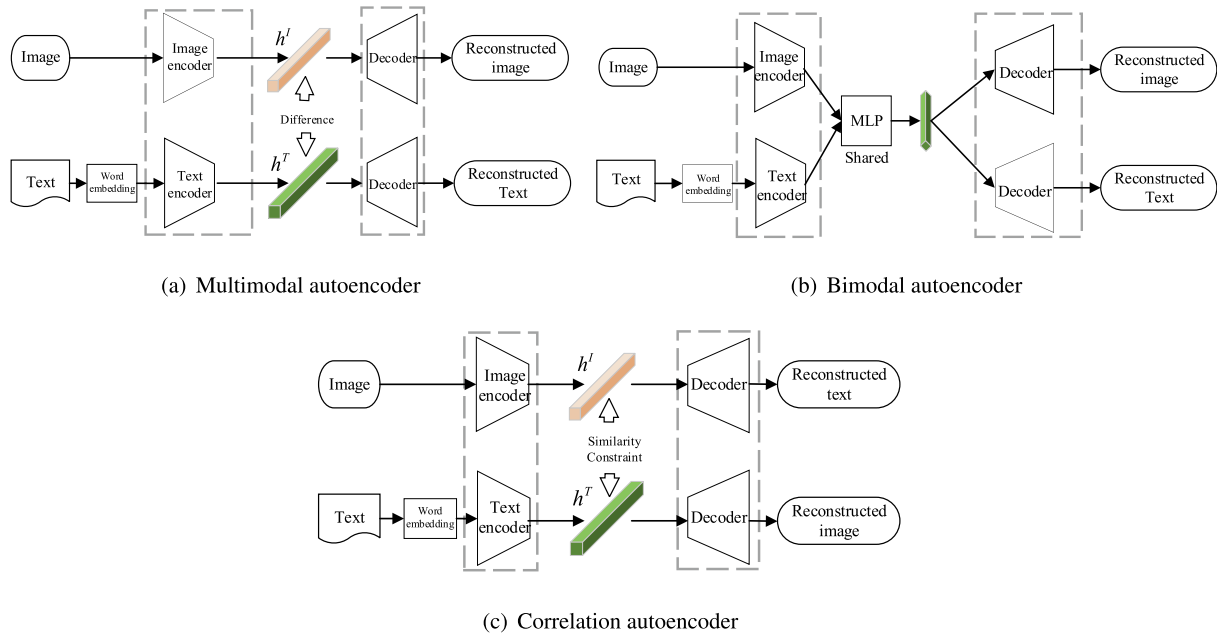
Image

Image encoder

$h^I$

Decoder

Reconstructed image

Difference

Text

Word embedding

Text encoder

$h^T$

Decoder

Reconstructed Text

(a) Multimodal autoencoder

Image

Image encoder

MLP

Shared

Decoder

Reconstructed image

Text

Word embedding

Text encoder

Decoder

Reconstructed Text

(b) Bimodal autoencoder

Image

Image encoder

$h^I$

Decoder

Reconstructed text

Similarity Constraint

Text

Word embedding

Text encoder

$h^T$

Decoder

Reconstructed image

(c) Correlation autoencoder